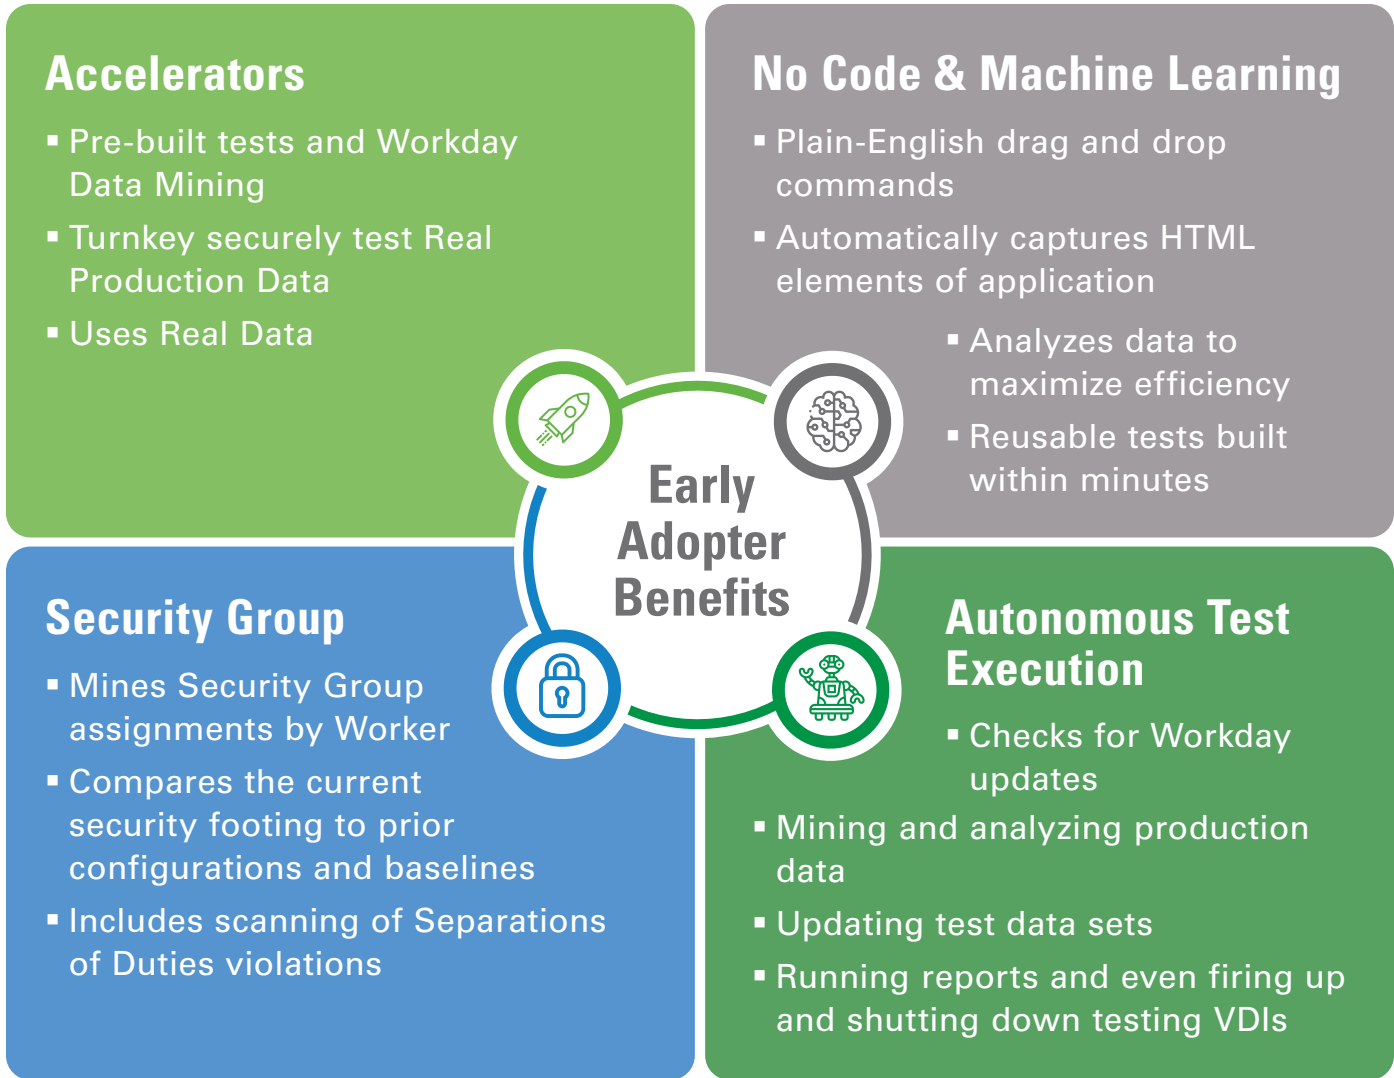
Accelerators

- Pre-built tests and Workday Data Mining
- Turnkey securely test Real Production Data
- Uses Real Data

No Code & Machine Learning

- Plain-English drag and drop commands
- Automatically captures HTML elements of application
- Analyzes data to maximize efficiency
- Reusable tests built within minutes

Early Adopter Benefits

Security Group

- Mines Security Group assignments by Worker
- Compares the current security footing to prior configurations and baselines
- Includes scanning of Separations of Duties violations

Autonomous Test Execution

- Checks for Workday updates
- Mining and analyzing production data
- Updating test data sets
- Running reports and even firing up and shutting down testing VDIs